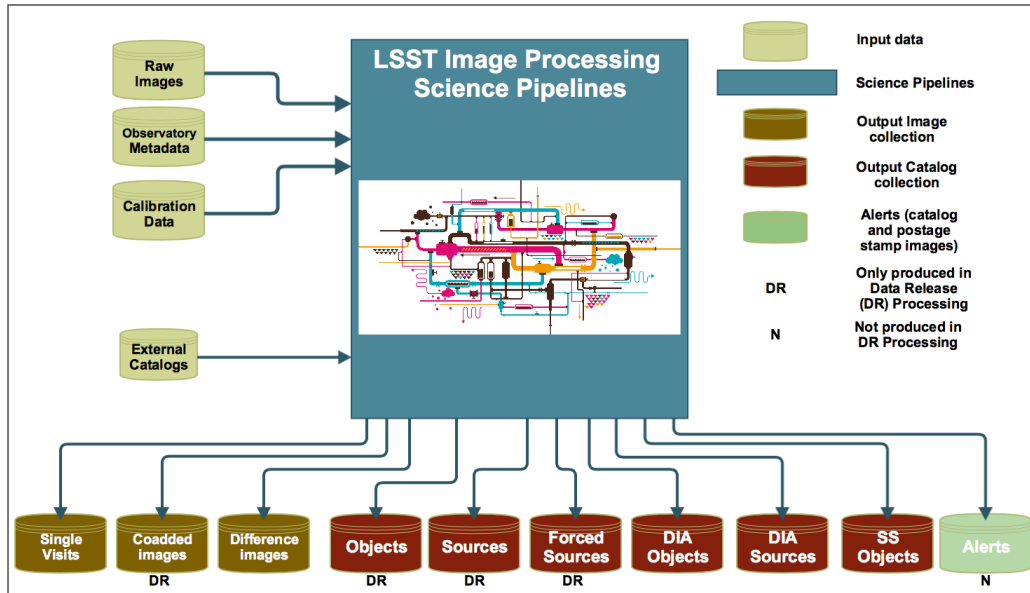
Raw Images

Observatory Metadata

Calibration Data

External Catalogs

LSST Image Processing Science Pipelines

Input data

Science Pipelines

Output Image collection

Output Catalog collection

Alerts (catalog and postage stamp images)

DR

Only produced in Data Release (DR) Processing

N

Not produced in DR Processing

Single Visits

Coadded images
DR

Difference images

Objects
DR

Sources
DR

Forced Sources
DR

DIA Objects

DIA Sources

SS Objects

Alerts
N